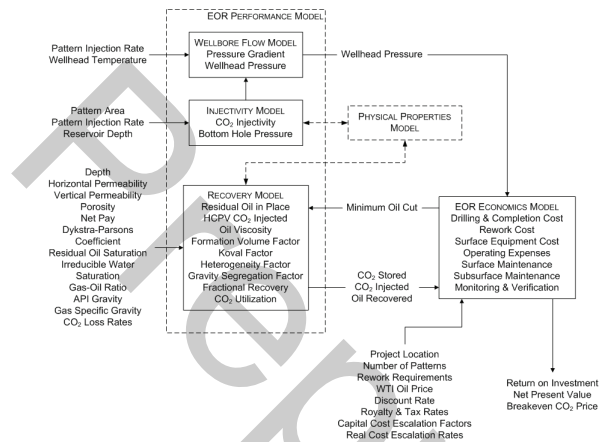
EOR PERFORMANCE MODEL

Pattern Injection Rate
Wellhead Temperature

WELLBORE FLOW MODEL
Pressure Gradient
Wellhead Pressure

Wellhead Pressure

Pattern Area
Pattern Injection Rate
Reservoir Depth

INJECTIVITY MODEL
$CO_2$ Injectivity
Bottom Hole Pressure

PHYSICAL PROPERTIES MODEL

Depth
Horizontal Permeability
Vertical Permeability
Porosity
Net Pay
Dykstra-Parsons Coefficient
Residual Oil Saturation
Irreducible Water Saturation
Gas-Oil Ratio
API Gravity
Gas Specific Gravity
$CO_2$ Loss Rates

RECOVERY MODEL
Residual Oil in Place
HCPV $CO_2$ Injected
Oil Viscosity
Formation Volume Factor
Koval Factor
Heterogeneity Factor
Gravity Segregation Factor
Fractional Recovery
$CO_2$ Utilization

Minimum Oil Cut

$CO_2$ Stored
$CO_2$ Injected
Oil Recovered

EOR ECONOMICS MODEL
Drilling & Completion Cost
Rework Cost
Surface Equipment Cost
Operating Expenses
Surface Maintenance
Subsurface Maintenance
Monitoring & Verification

Project Location
Number of Patterns
Rework Requirements
WTI Oil Price
Discount Rate
Royalty & Tax Rates
Capital Cost Escalation Factors
Real Cost Escalation Rates

Return on Investment
Net Present Value
Breakeven $CO_2$ Price